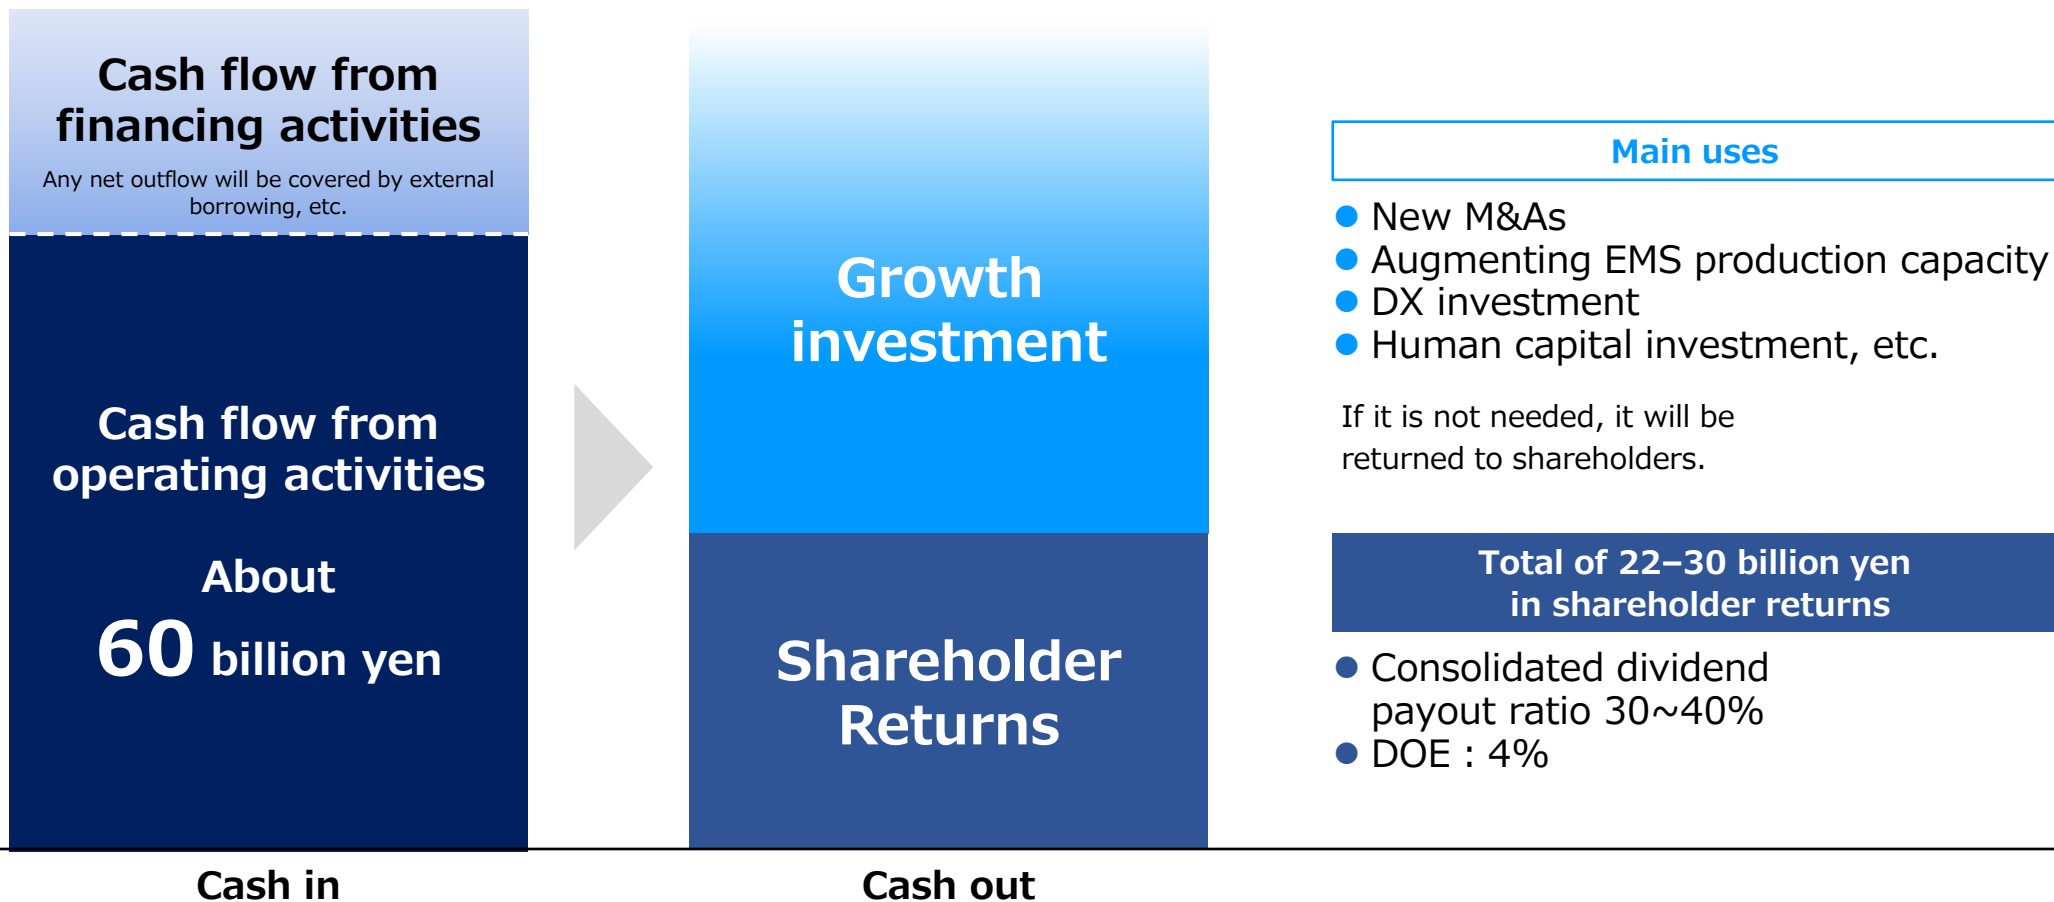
Cash flow from financing activities

Any net outflow will be covered by external borrowing, etc.

Cash flow from operating activities

About

60 billion yen

Growth investment

Shareholder Returns

Main uses

- New M&As
- Augmenting EMS production capacity
- DX investment
- Human capital investment, etc.

If it is not needed, it will be returned to shareholders.

Total of 22–30 billion yen in shareholder returns

- Consolidated dividend payout ratio 30~40%
- DOE : 4%

Cash in

Cash out